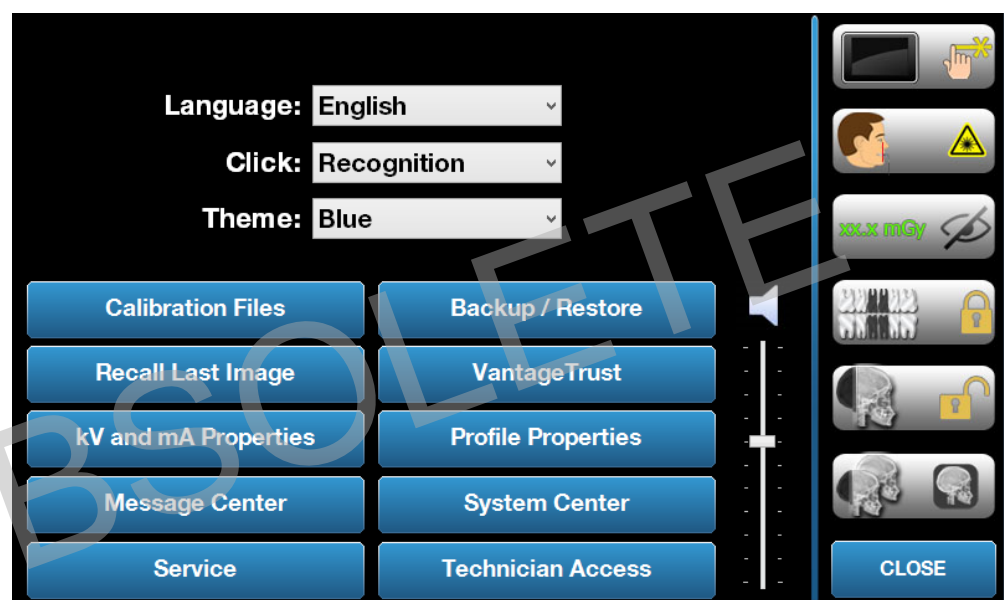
Language: English

Click: Recognition

Theme: Blue

Calibration Files

Backup / Restore

Recall Last Image

VantageTrust

kV and mA Properties

Profile Properties

Message Center

System Center

Service

Technician Access

xx.x mGy

CLOSE

BSOLETE